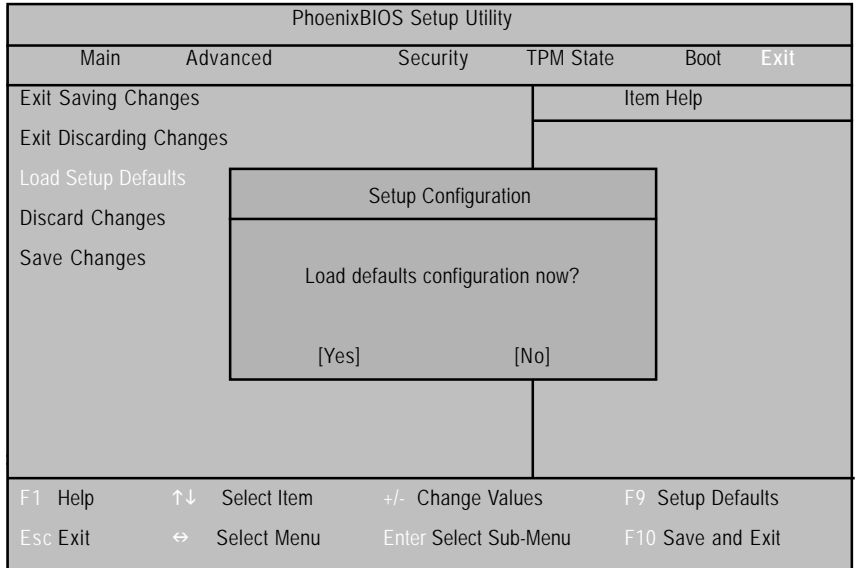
PhoenixBIOS Setup Utility

Main Advanced Security TPM State Boot Exit

Exit Saving Changes

Exit Discarding Changes

Load Setup Defaults

Discard Changes

Save Changes

Item Help

Setup Configuration

Load defaults configuration now?

[Yes] [No]

F1 Help ↑↓ Select Item +/- Change Values F9 Setup Defaults

Esc Exit ↔ Select Menu Enter Select Sub-Menu F10 Save and Exit